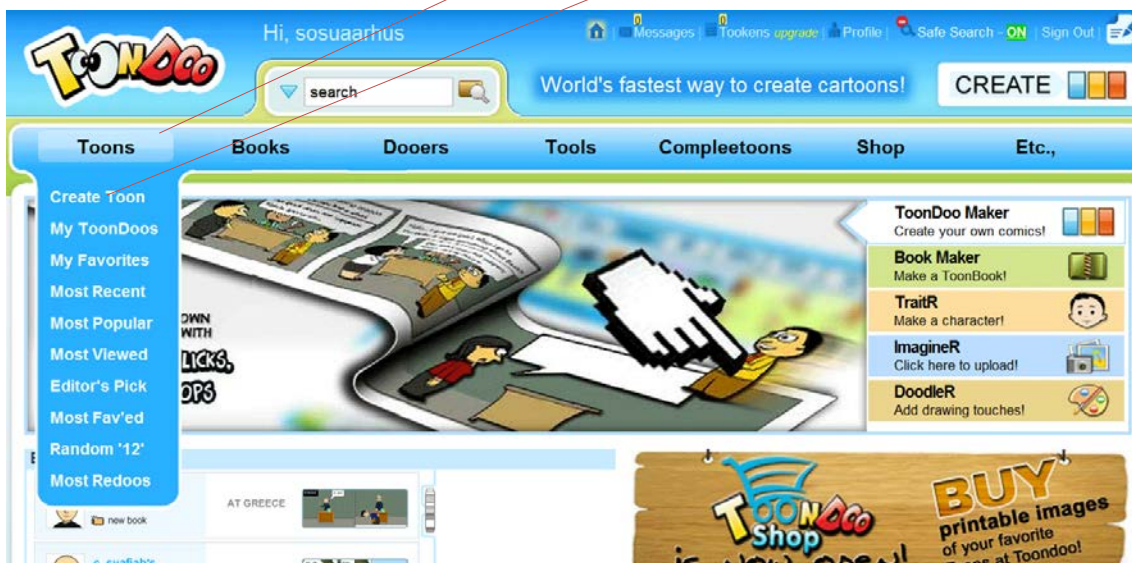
TOONDOO

Hi, sosuaarhus

0 Messages | 0 Tookens upgrade | Profile | Safe Search - ON | Sign Out

search

World's fastest way to create cartoons!

CREATE

Toons | Books | Dooers | Tools | Compleetoons | Shop | Etc.,

Create Toon
My ToonDoos
My Favorites
Most Recent
Most Popular
Most Viewed
Editor's Pick
Most Fav'ed
Random '12'
Most Redoos

OWN
WITH
LICKS,
OPS

ToonDoo Maker
Create your own comics!

Book Maker
Make a ToonBook!

TraitR
Make a character!

ImagineR
Click here to upload!

DoodleR
Add drawing touches!

E

new book

AT GREECE

TOONDOO Shop

IS NOW OPEN!

BUY
printable images
of your favorite
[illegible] at Toondoo!